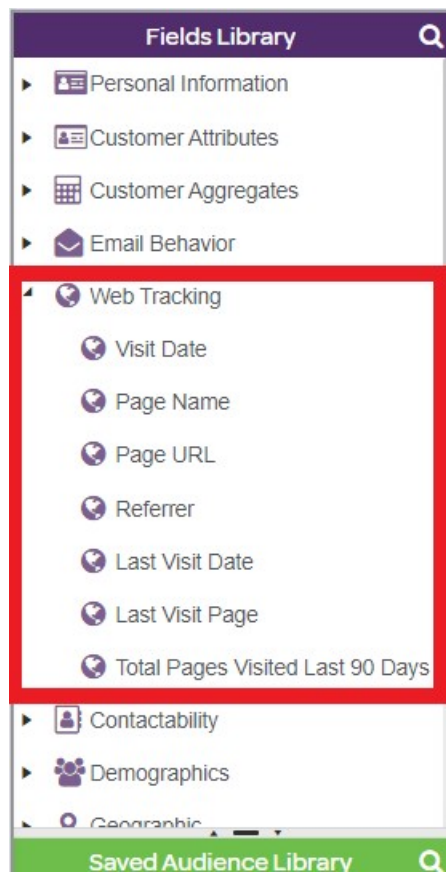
Fields Library

Personal Information

Customer Attributes

Customer Aggregates

Email Behavior

Web Tracking

Visit Date

Page Name

Page URL

Referrer

Last Visit Date

Last Visit Page

Total Pages Visited Last 90 Days

Contactability

Demographics

Geographic

Saved Audience Library